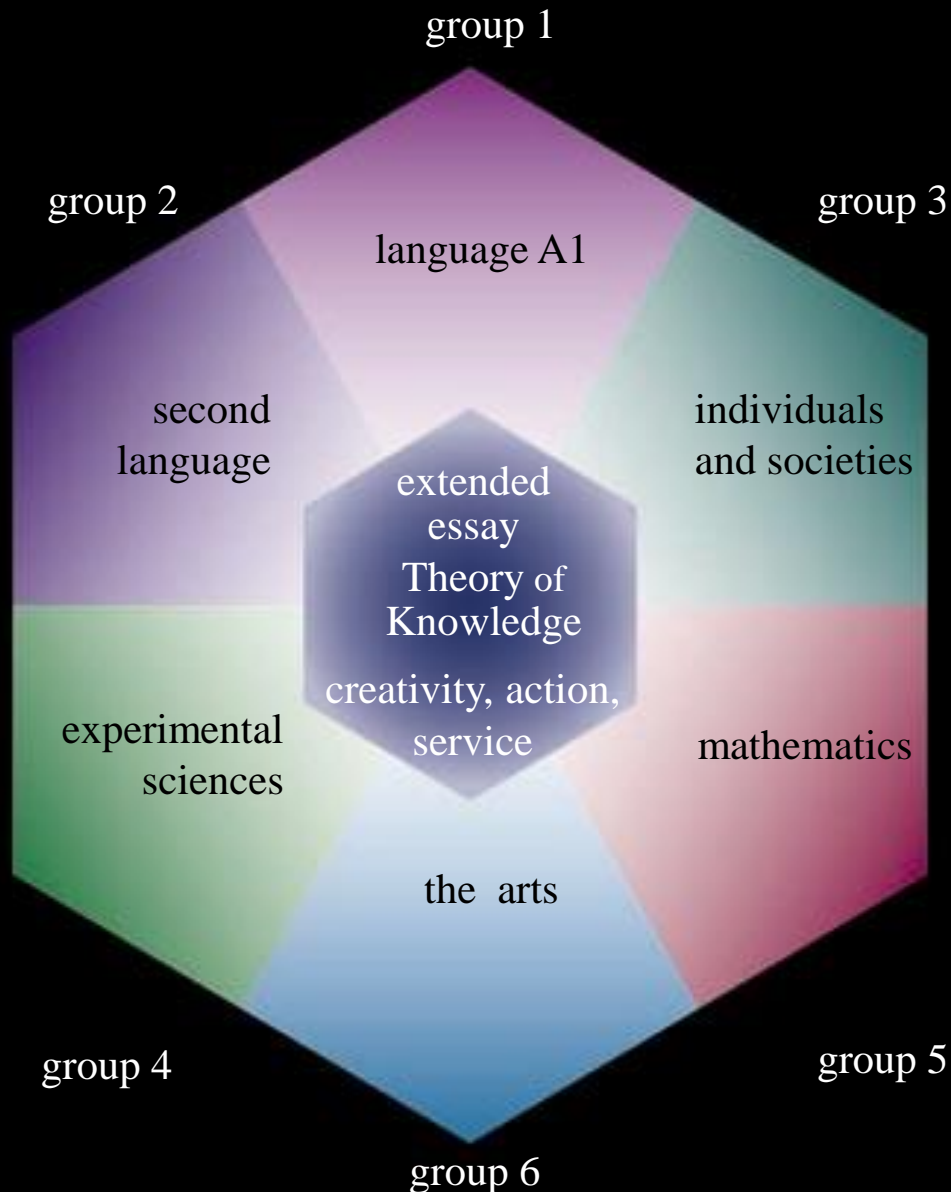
group 1

group 2

group 3

language A1

second language

individuals and societies

extended essay

Theory of Knowledge

creativity, action, service

experimental sciences

mathematics

the arts

group 4

group 5

group 6